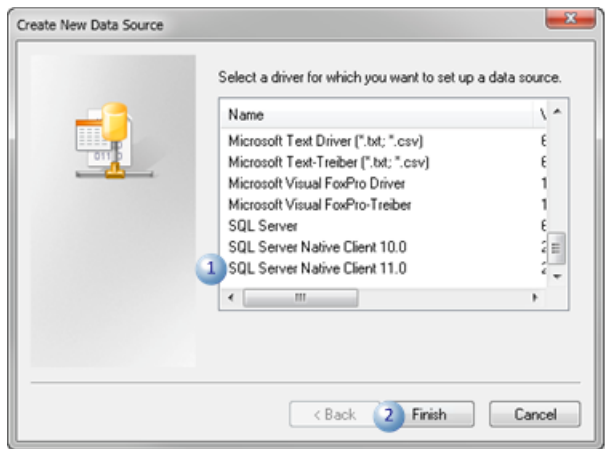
Create New Data Source

Select a driver for which you want to set up a data source.

| Name | V |
|---|---|
| Microsoft Text Driver (*.txt; *.csv) | 6 |
| Microsoft Text-Treiber (*.txt; *.csv) | 6 |
| Microsoft Visual FoxPro Driver | 1 |
| Microsoft Visual FoxPro-Treiber | 1 |
| SQL Server | 6 |
| SQL Server Native Client 10.0 | 2 |
| SQL Server Native Client 11.0 | 2 |

1

< Back
2
Finish
Cancel